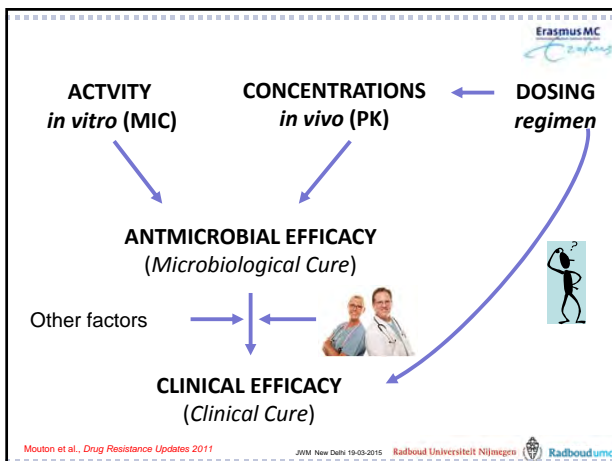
Erasmus MC

ACTVITY
*in vitro* (MIC)

CONCENTRATIONS
*in vivo* (PK)

DOSING
*regimen*

ANTMICROBIAL EFFICACY
(*Microbiological Cure*)

Other factors

CLINICAL EFFICACY
(*Clinical Cure*)

Mouton et al., *Drug Resistance Updates 2011*

JWM New Delhi 19-03-2015

Radboud Universiteit Nijmegen

Radboudumc